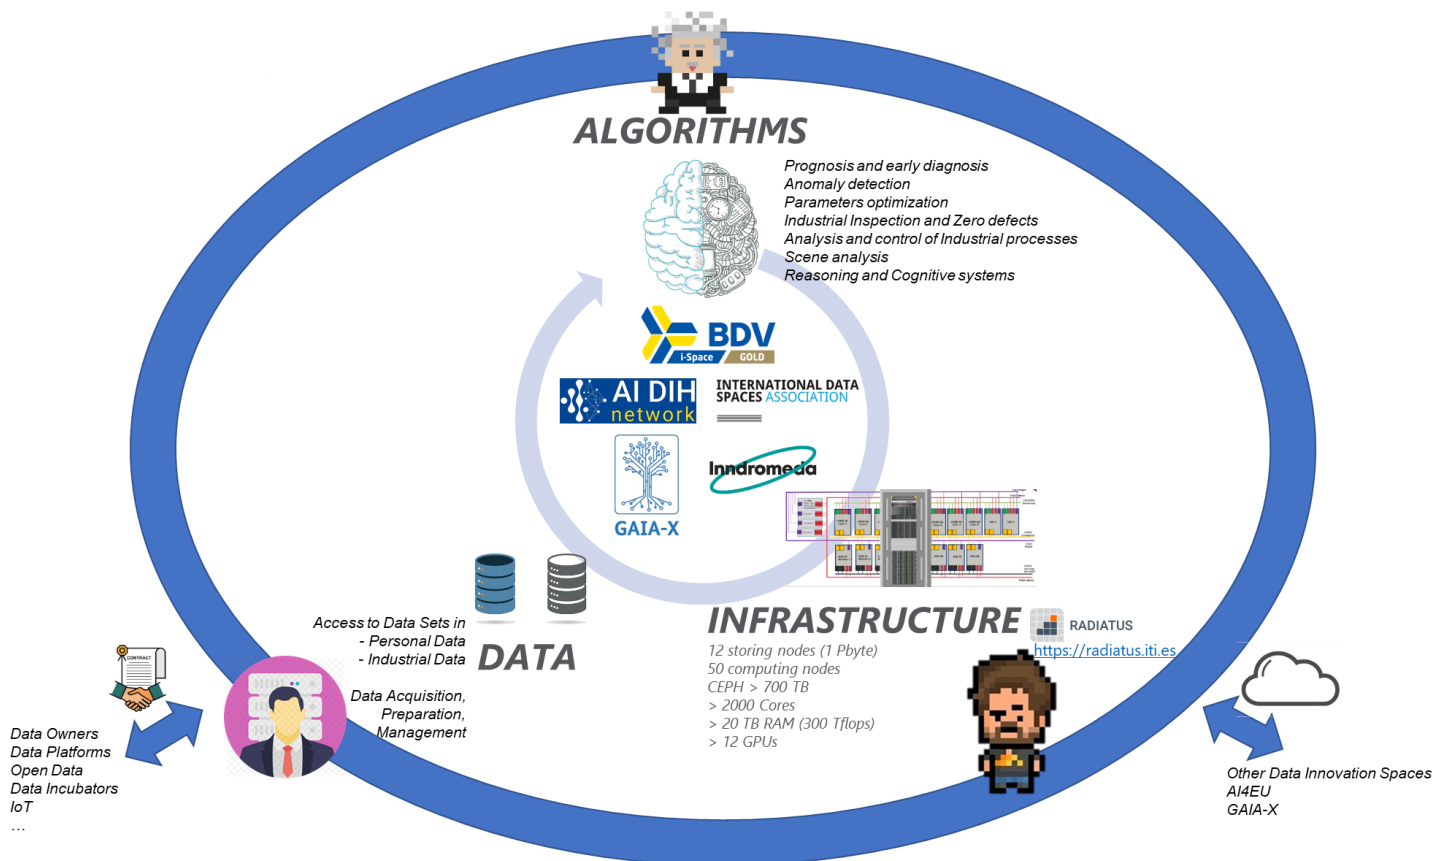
ALGORITHMS

Prognosis and early diagnosis
Anomaly detection
Parameters optimization
Industrial Inspection and Zero defects
Analysis and control of Industrial processes
Scene analysis
Reasoning and Cognitive systems

BDV
i-Space GOLD

AI DIH network

INTERNATIONAL DATA SPACES ASSOCIATION

GAIA-X

Inndromeda

INFRASTRUCTURE

RADIATUS
https://radiatus.iti.es

12 storing nodes (1 Pbyte)
50 computing nodes
CEPH > 700 TB
> 2000 Cores
> 20 TB RAM (300 Tflops)
> 12 GPUs

Access to Data Sets in
- Personal Data
- Industrial Data

DATA

Data Acquisition,
Preparation,
Management

CONTRACT

Data Owners
Data Platforms
Open Data
Data Incubators
IoT
…

Other Data Innovation Spaces
AI4EU
GAIA-X